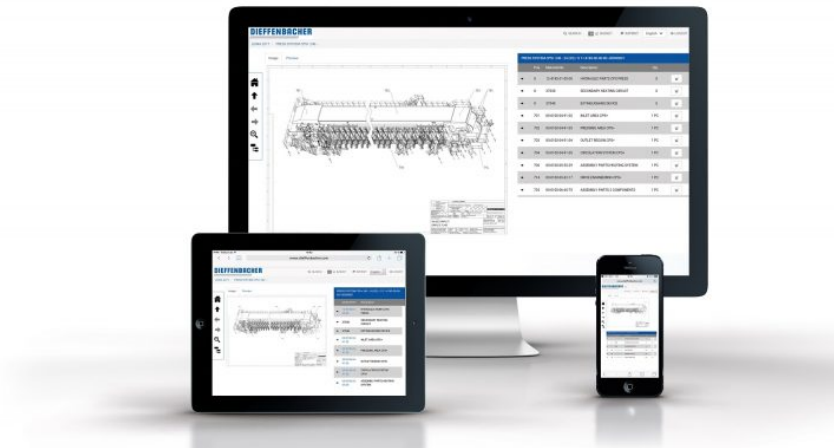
DIEFFENBACHER

Image Preview

HYDRAULIC PARTS CPS PRESS

SECONDARY HEATING CIRCUIT

EXTINGUISHING DEVICE

INLET AREA CPS+

PRESSING AREA CPS+

OUTLET REGION CPS+

PRESSURE SYSTEM CPS+

ASSEMBLY PARTS HEATING SYSTEM

DRIVE ENGINEERING CPS+

ASSEMBLY PARTS E-COMPONENTS

DIEFFENBACHER

Image Preview

HYDRAULIC PARTS CPS PRESS

SECONDARY HEATING CIRCUIT

EXTINGUISHING DEVICE

INLET AREA CPS+

PRESSING AREA CPS+

OUTLET REGION CPS+

PRESSURE SYSTEM CPS+

ASSEMBLY PARTS HEATING SYSTEM